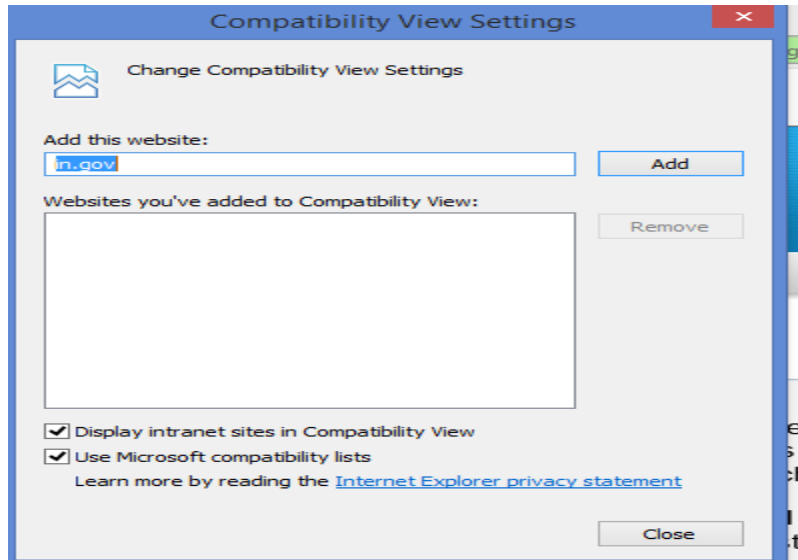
Compatibility View Settings

Change Compatibility View Settings

Add this website:

in.gov

Add

Websites you've added to Compatibility View:

Remove

Display intranet sites in Compatibility View

Use Microsoft compatibility lists

Learn more by reading the Internet Explorer privacy statement

Close